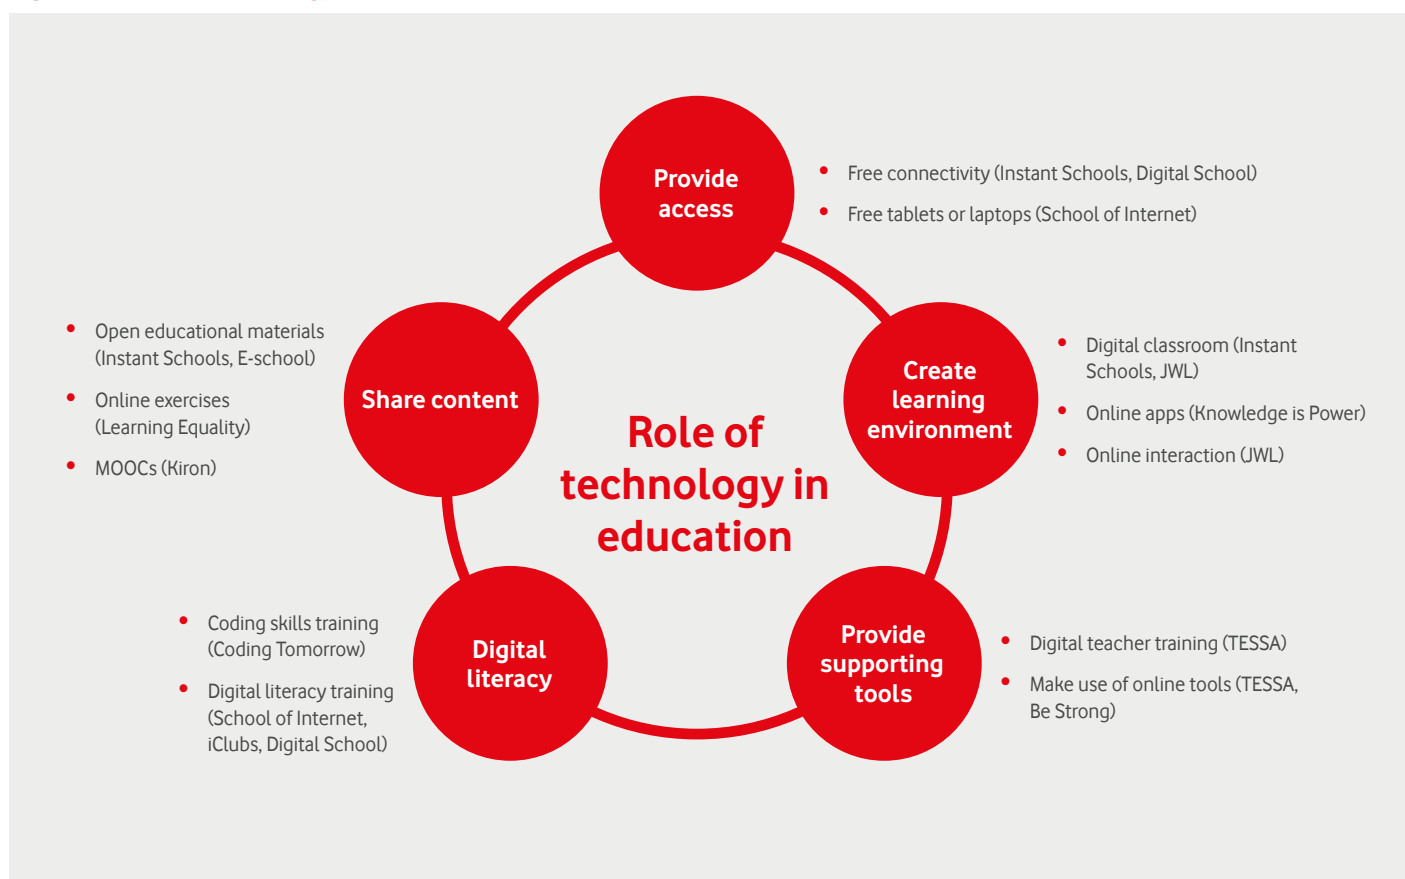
Role of technology in education

Provide access

- Free connectivity (Instant Schools, Digital School)
- Free tablets or laptops (School of Internet)

Create learning environment

- Digital classroom (Instant Schools, JWL)
- Online apps (Knowledge is Power)
- Online interaction (JWL)

Provide supporting tools

- Digital teacher training (TESSA)
- Make use of online tools (TESSA, Be Strong)

Digital literacy

- Coding skills training (Coding Tomorrow)
- Digital literacy training (School of Internet, iClubs, Digital School)

Share content

- Open educational materials (Instant Schools, E-school)
- Online exercises (Learning Equality)
- MOOCs (Kiron)